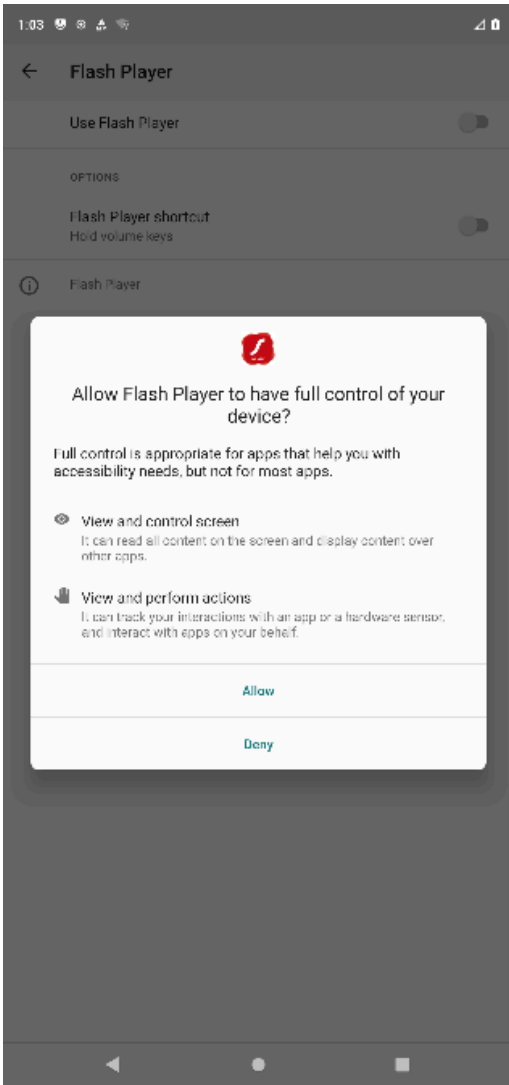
1:03

Flash Player

Use Flash Player

OPTIONS

Flash Player shortcut
Hold volume keys

Flash Player

Allow Flash Player to have full control of your device?

Full control is appropriate for apps that help you with accessibility needs, but not for most apps.

View and control screen
It can read all content on the screen and display content over other apps.

View and perform actions
It can track your interactions with an app or a hardware sensor, and interact with apps on your behalf.

Allow

Deny